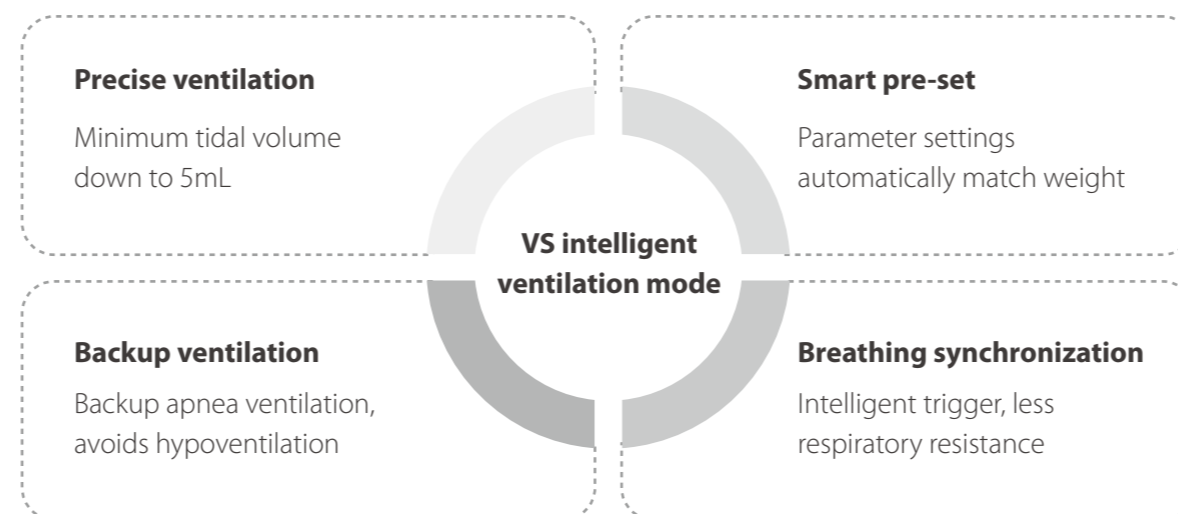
Precise ventilation

Minimum tidal volume down to 5mL

Smart pre-set

Parameter settings automatically match weight

VS intelligent ventilation mode

Backup ventilation

Backup apnea ventilation, avoids hypoventilation

Breathing synchronization

Intelligent trigger, less respiratory resistance